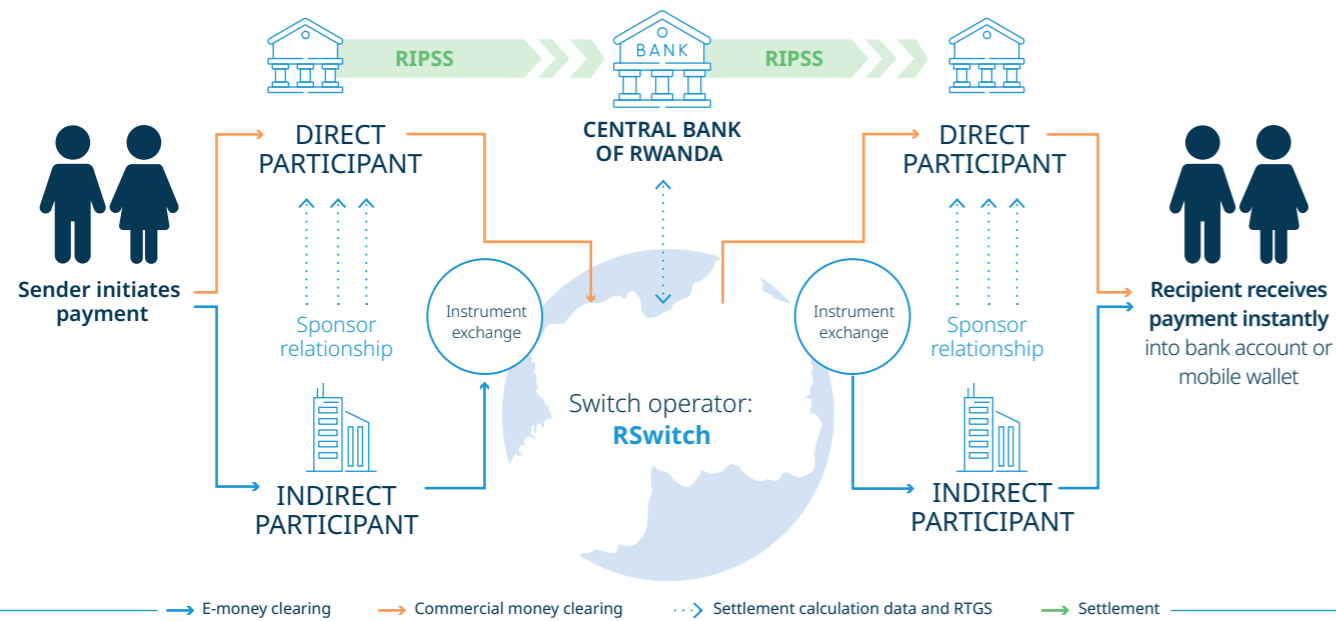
RIPSS

BANK

RIPSS

CENTRAL BANK OF RWANDA

DIRECT PARTICIPANT

DIRECT PARTICIPANT

Sender initiates payment

Sponsor relationship

Instrument exchange

Switch operator: RSwitch

Instrument exchange

Sponsor relationship

Recipient receives payment instantly into bank account or mobile wallet

INDIRECT PARTICIPANT

INDIRECT PARTICIPANT

E-money clearing

Commercial money clearing

Settlement calculation data and RTGS

Settlement